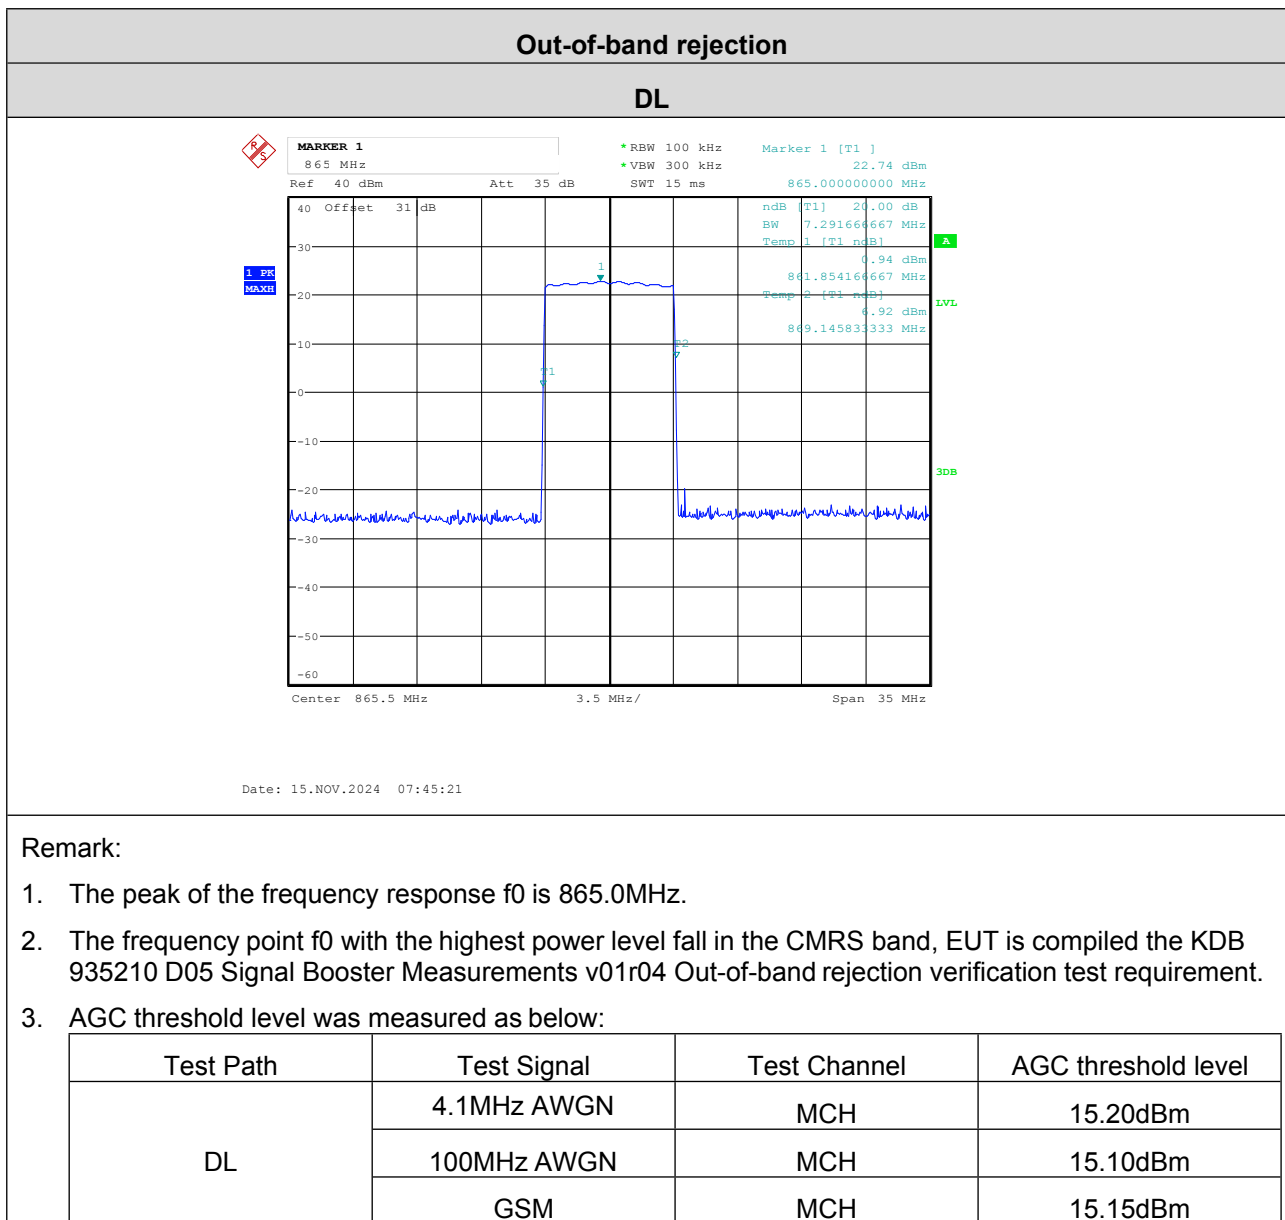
Out-of-band rejection

DL

MARKER 1
865 MHz

*RBW 100 kHz
*VBW 300 kHz
SWT 15 ms

Marker 1 [T1 ]
22.74 dBm
865.000000000 MHz

Ref 40 dBm
Att 35 dB

40 Offset 31 dB

ndB [T1] 20.00 dB
BW 7.291666667 MHz
Temp 1 [T1 ndB]
0.94 dBm
861.854166667 MHz
Temp 2 [T1 ndB]
6.92 dBm
869.145833333 MHz

A
LVL
3DB

1 PK
MAXH

30
20
10
0
-10
-20
-30
-40
-50
-60

1
T1
T2

Center 865.5 MHz
3.5 MHz/
Span 35 MHz

Date: 15.NOV.2024 07:45:21

Remark:

1. The peak of the frequency response f0 is 865.0MHz.

2. The frequency point f0 with the highest power level fall in the CMRS band, EUT is compiled the KDB 935210 D05 Signal Booster Measurements v01r04 Out-of-band rejection verification test requirement.

3. AGC threshold level was measured as below:

| Test Path | Test Signal | Test Channel | AGC threshold level |
|---|---|---|---|
| DL | 4.1MHz AWGN | MCH | 15.20dBm |
| | 100MHz AWGN | MCH | 15.10dBm |
| | GSM | MCH | 15.15dBm |